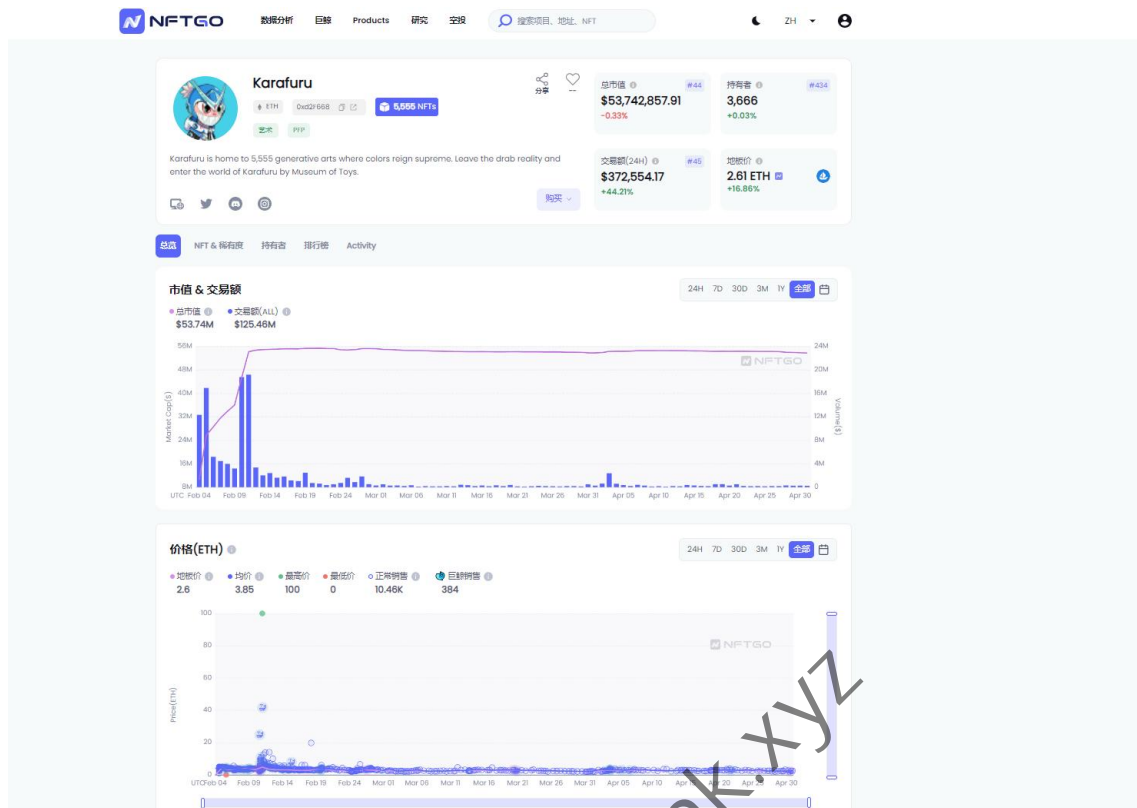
NFTGO 数据分析 巨鲸 Products 研究 空投 搜索项目、地址、NFT ZH

Karafuru
ETH 0xd2f668 5,555 NFTs
艺术 PFP
分享 --

总市值 #44
$53,742,857.91
-0.33%

持有者 #434
3,666
+0.03%

交易额(24H) #45
$372,554.17
+44.21%

地板价
2.61 ETH
+16.86%

Karafuru is home to 5,555 generative arts where colors reign supreme. Leave the drab reality and enter the world of Karafuru by Museum of Toys.

购买

总览 NFT & 稀有度 持有者 排行榜 Activity

市值 & 交易额
24H 7D 30D 3M 1Y 全部
总市值 $53.74M
交易额(ALL) $125.46M

56M 48M 40M 32M 24M 16M 8M
Market Cap($)
24M 20M 16M 12M 8M 4M 0
Volume($)
NFTGO
UTC Feb 04 Feb 09 Feb 14 Feb 19 Feb 24 Mar 01 Mar 06 Mar 11 Mar 16 Mar 21 Mar 26 Mar 31 Apr 05 Apr 10 Apr 15 Apr 20 Apr 25 Apr 30

价格(ETH)
24H 7D 30D 3M 1Y 全部
地板价 2.6
均价 3.85
最高价 100
最低价 0
正常销售 10.46K
巨鲸销售 384

100 80 60 40 20 0
Price(ETH)
NFTGO
UTCFeb 04 Feb 09 Feb 14 Feb 19 Feb 24 Mar 01 Mar 06 Mar 11 Mar 16 Mar 21 Mar 26 Mar 31 Apr 05 Apr 10 Apr 15 Apr 20 Apr 25 Apr 30

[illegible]ok.xyz